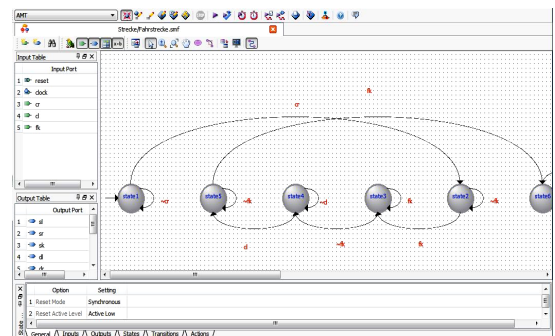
AMT

Strecke/Fahrstrecke.smf

Input Table

Input Port

1 reset
2 clock
3 cr
4 d
5 fk

Output Table

Output Port

1 sl
2 sr
3 sk
4 dl

fk

cr

state1

!cr

state5

!fk

state4

!d

state3

fk

state2

!fk

state6

d

!fk

fk

| | Option | Setting |
|---|---|---|
| 1 | Reset Mode | Synchronous |
| 2 | Reset Active Level | Active Low |

General / Inputs / Outputs / States / Transitions / Actions /